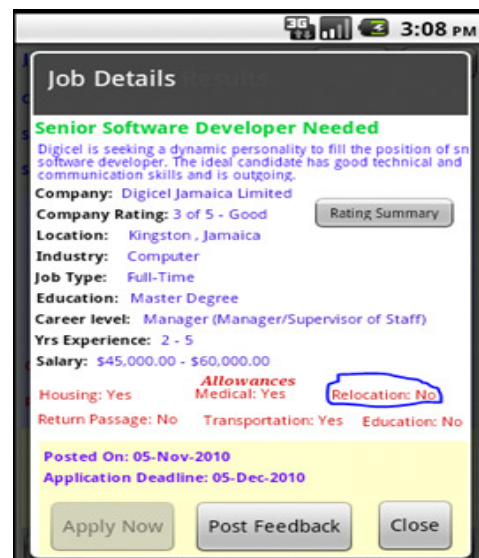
3G 3:08 PM

Job Details

Senior Software Developer Needed

Digicel is seeking a dynamic personality to fill the position of sn software developer. The ideal candidate has good technical and communication skills and is outgoing.

Company: Digicel Jamaica Limited

Company Rating: 3 of 5 - Good

Rating Summary

Location: Kingston , Jamaica

Industry: Computer

Job Type: Full-Time

Education: Master Degree

Career level: Manager (Manager/Supervisor of Staff)

Yrs Experience: 2 - 5

Salary: $45,000.00 - $60,000.00

Allowances

Housing: Yes

Medical: Yes

Relocation: No

Return Passage: No

Transportation: Yes

Education: No

Posted On: 05-Nov-2010

Application Deadline: 05-Dec-2010

Apply Now

Post Feedback

Close